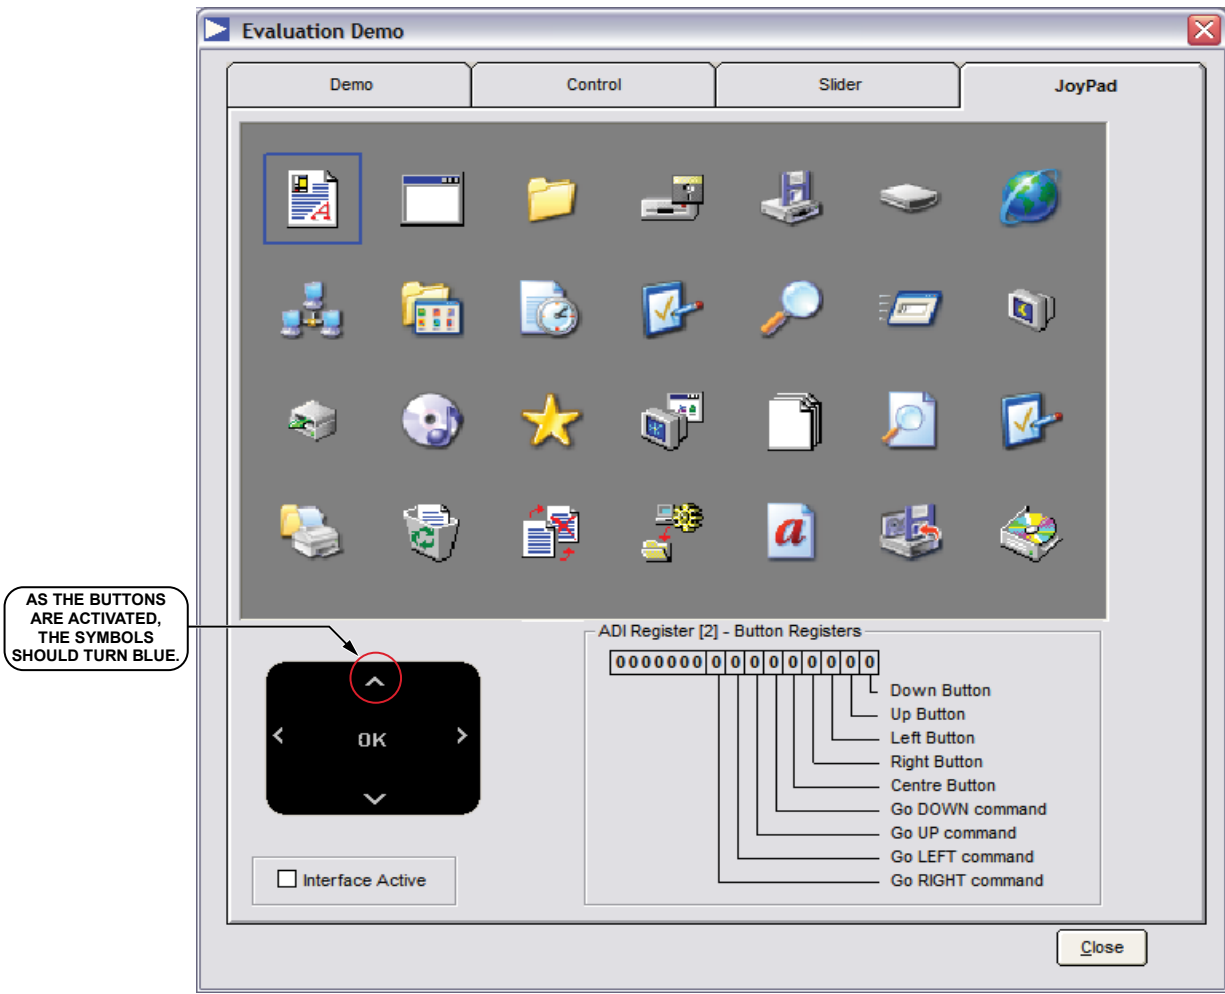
Evaluation Demo

Demo

Control

Slider

JoyPad

AS THE BUTTONS ARE ACTIVATED, THE SYMBOLS SHOULD TURN BLUE.

OK

Interface Active

ADI Register [2] - Button Registers

| 0000000 | 0 | 0 | 0 | 0 | 0 | 0 | 0 | 0 | 0 |
|---|---|---|---|---|---|---|---|---|---|

Down Button
Up Button
Left Button
Right Button
Centre Button
Go DOWN command
Go UP command
Go LEFT command
Go RIGHT command

Close